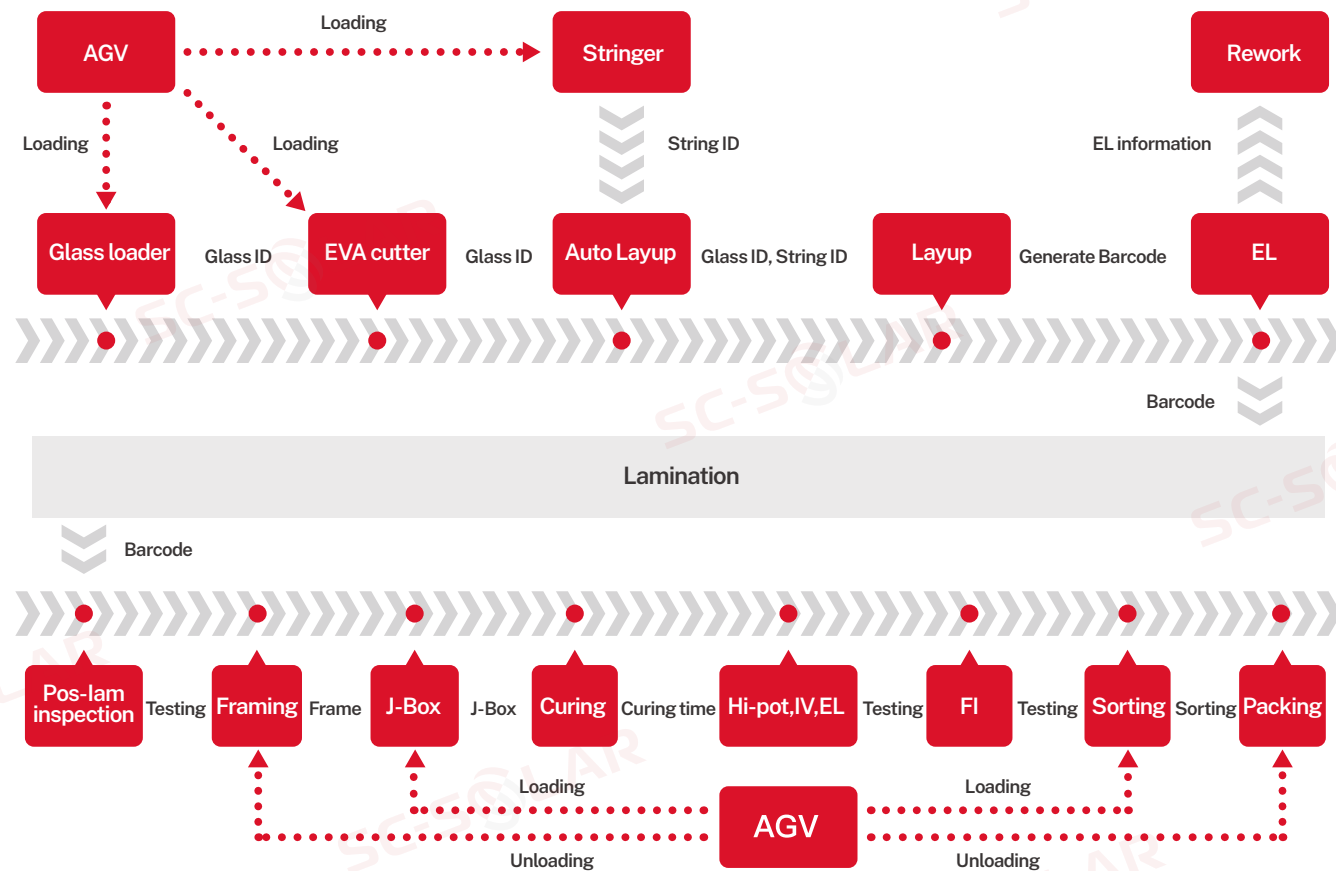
AGV
Loading
Stringer
Rework
Loading
Loading
String ID
EL information
Glass loader
Glass ID
EVA cutter
Glass ID
Auto Layup
Glass ID, String ID
Layup
Generate Barcode
EL
Barcode
Lamination
Barcode
Pos-lam inspection
Testing
Framing
Frame
J-Box
J-Box
Curing
Curing time
Hi-pot,IV,EL
Testing
FI
Testing
Sorting
Sorting
Packing
Loading
Loading
AGV
Unloading
Unloading
SC-SOLAR
SC-SOLAR
SC-SOLAR
SC-SOLAR